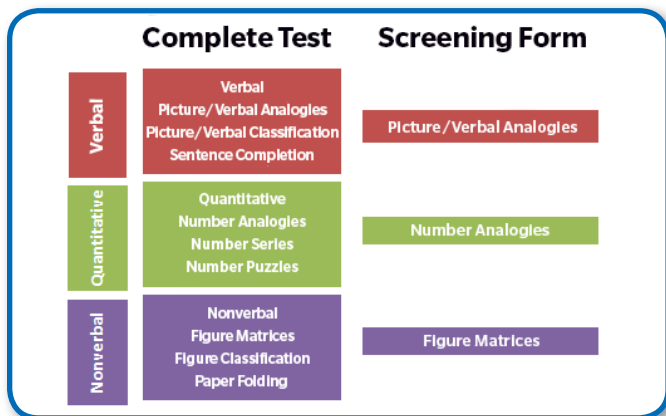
| | Complete Test | Screening Form |
|---|---|---|
| Verbal | Verbal<br>Picture/Verbal Analogies<br>Picture/Verbal Classification<br>Sentence Completion | Picture/Verbal Analogies |
| Quantitative | Quantitative<br>Number Analogies<br>Number Series<br>Number Puzzles | Number Analogies |
| Nonverbal | Nonverbal<br>Figure Matrices<br>Figure Classification<br>Paper Folding | Figure Matrices |